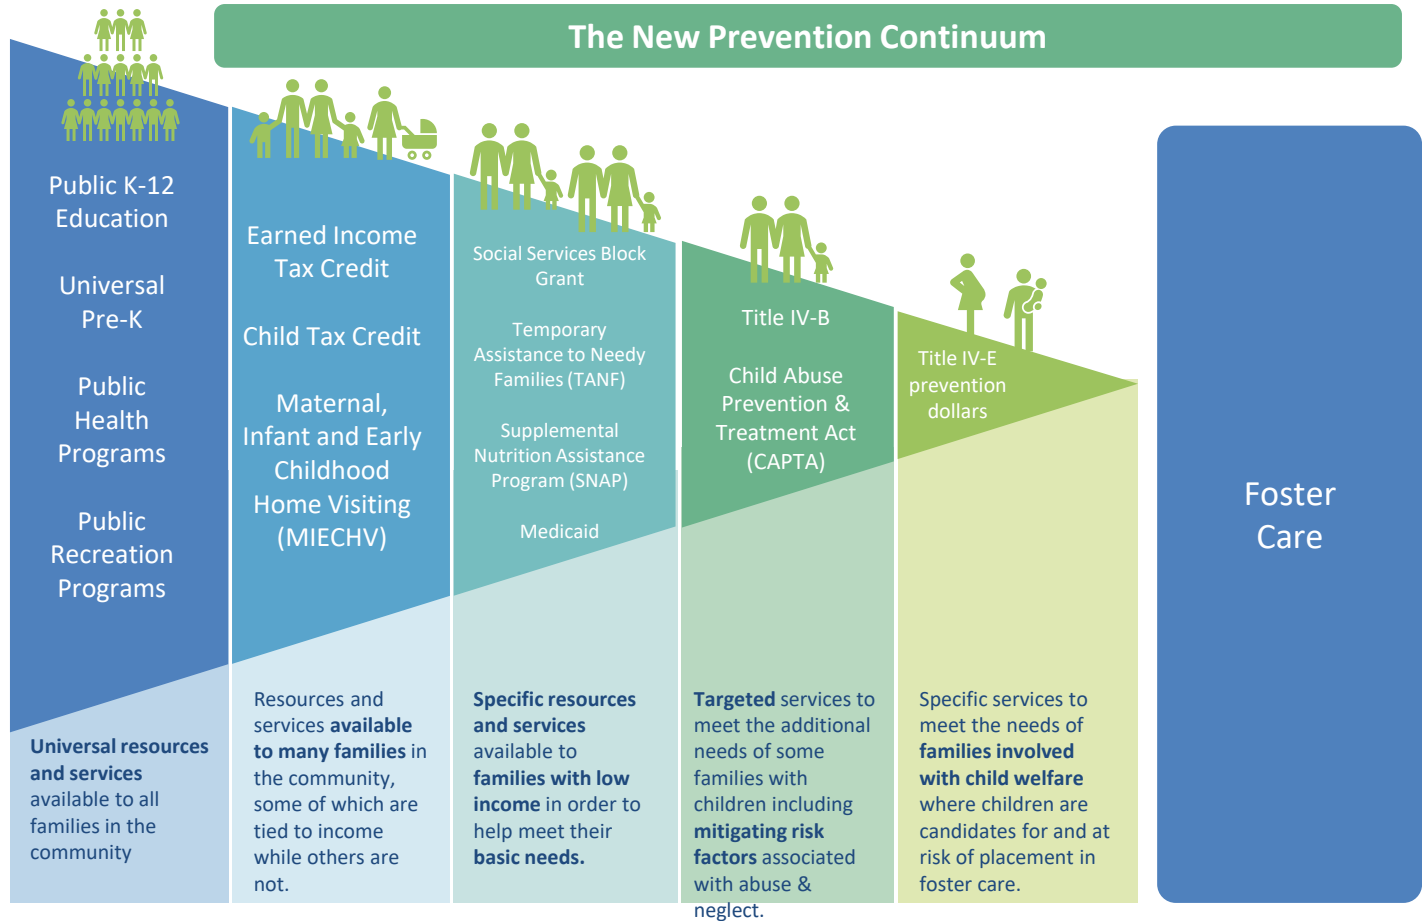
The New Prevention Continuum

Public K-12 Education

Universal Pre-K

Public Health Programs

Public Recreation Programs

Universal resources and services available to all families in the community

Earned Income Tax Credit

Child Tax Credit

Maternal, Infant and Early Childhood Home Visiting (MIECHV)

Resources and services available to many families in the community, some of which are tied to income while others are not.

Social Services Block Grant

Temporary Assistance to Needy Families (TANF)

Supplemental Nutrition Assistance Program (SNAP)

Medicaid

Specific resources and services available to families with low income in order to help meet their basic needs.

Title IV-B

Child Abuse Prevention & Treatment Act (CAPTA)

Targeted services to meet the additional needs of some families with children including mitigating risk factors associated with abuse & neglect.

Title IV-E prevention dollars

Specific services to meet the needs of families involved with child welfare where children are candidates for and at risk of placement in foster care.

Foster Care